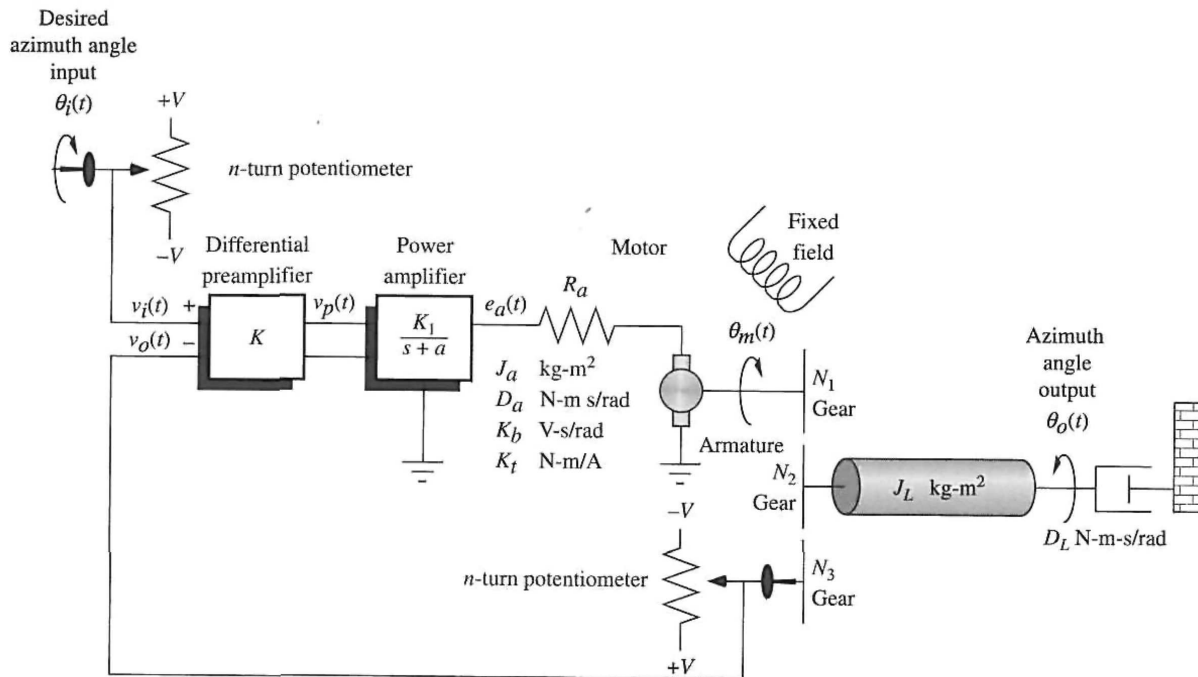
Desired azimuth angle input
$\theta_i(t)$
$+V$
$n$-turn potentiometer
$-V$
Differential preamplifier
Power amplifier
Motor
Fixed field
$v_i(t)$ +
$v_o(t)$ −
$K$
$v_p(t)$
$\frac{K_1}{s+a}$
$e_a(t)$
$R_a$
$\theta_m(t)$
$J_a$ kg-m$^2$
$D_a$ N-m s/rad
$K_b$ V-s/rad
$K_t$ N-m/A
$N_1$
Gear
Armature
$N_2$
Gear
$J_L$ kg-m$^2$
Azimuth angle output
$\theta_o(t)$
$D_L$ N-m-s/rad
$-V$
$n$-turn potentiometer
$N_3$
Gear
$+V$